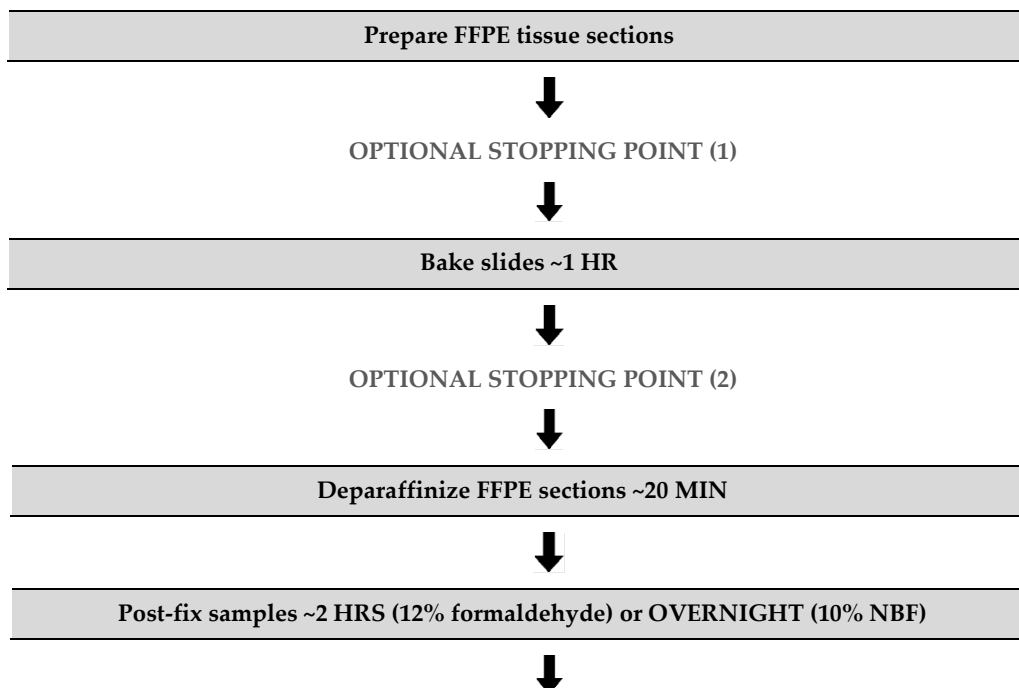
Prepare FFPE tissue sections

OPTIONAL STOPPING POINT (1)

Bake slides ~1 HR

OPTIONAL STOPPING POINT (2)

Deparaffinize FFPE sections ~20 MIN

Post-fix samples ~2 HRS (12% formaldehyde) or OVERNIGHT (10% NBF)